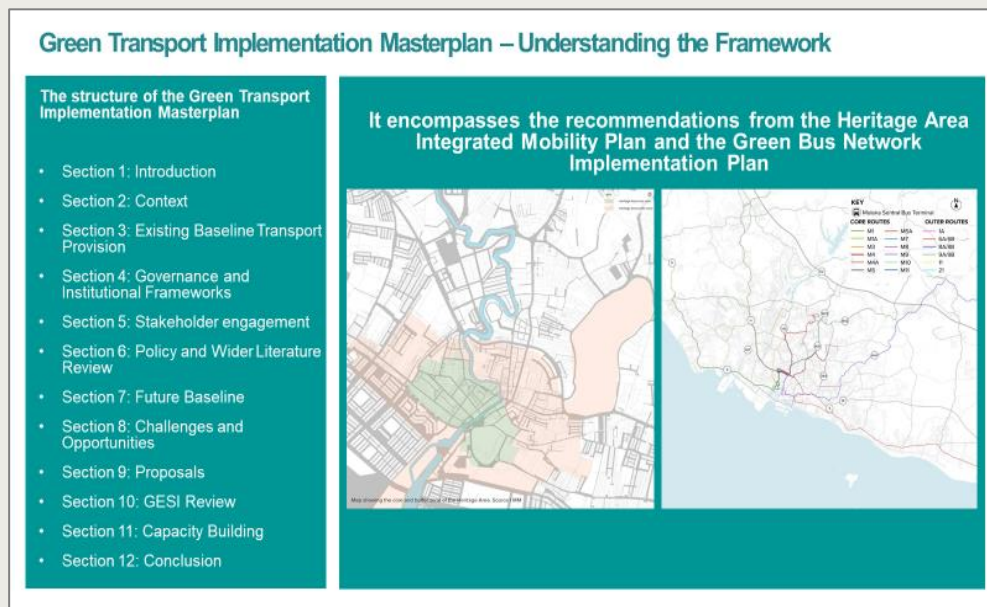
Green Transport Implementation Masterplan – Understanding the Framework

The structure of the Green Transport Implementation Masterplan

- Section 1: Introduction
- Section 2: Context
- Section 3: Existing Baseline Transport Provision
- Section 4: Governance and Institutional Frameworks
- Section 5: Stakeholder engagement
- Section 6: Policy and Wider Literature Review
- Section 7: Future Baseline
- Section 8: Challenges and Opportunities
- Section 9: Proposals
- Section 10: GESI Review
- Section 11: Capacity Building
- Section 12: Conclusion

It encompasses the recommendations from the Heritage Area Integrated Mobility Plan and the Green Bus Network Implementation Plan

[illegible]

Map showing the core and buffer zone of the Heritage Area. Source: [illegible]

KEY
Melaka Sentral Bus Terminal
CORE ROUTES
M1
M1A
M3
M4
M4A
M5
M5A
M7
M8
M9
M10
M11
OUTER ROUTES
1A
6A/6B
8A/8B
9A/9B
11
21